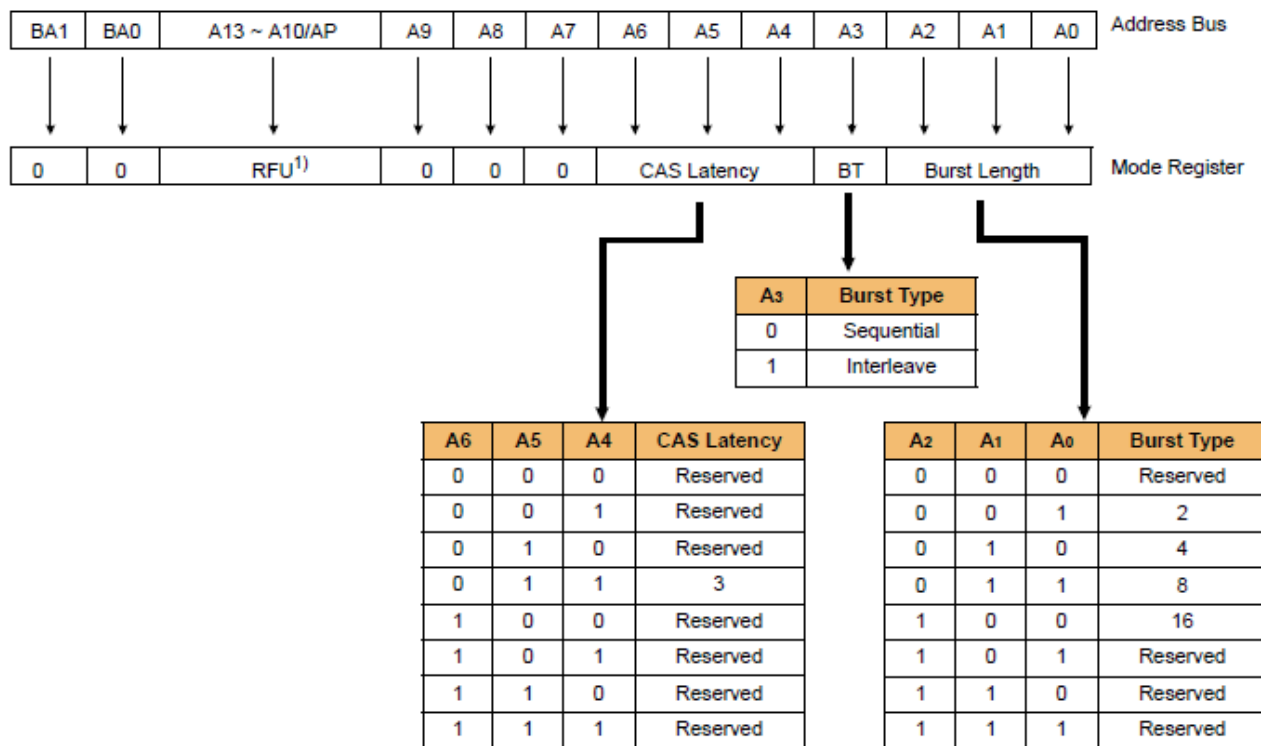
| BA1 | BA0 | A13 ~ A10/AP | A9 | A8 | A7 | A6 | A5 | A4 | A3 | A2 | A1 | A0 |
|---|---|---|---|---|---|---|---|---|---|---|---|---|

Address Bus

| 0 | 0 | RFU$^{1)}$ | 0 | 0 | 0 | CAS Latency | BT | Burst Length |
|---|---|---|---|---|---|---|---|---|

Mode Register

| A3 | Burst Type |
|---|---|
| 0 | Sequential |
| 1 | Interleave |

| A6 | A5 | A4 | CAS Latency |
|---|---|---|---|
| 0 | 0 | 0 | Reserved |
| 0 | 0 | 1 | Reserved |
| 0 | 1 | 0 | Reserved |
| 0 | 1 | 1 | 3 |
| 1 | 0 | 0 | Reserved |
| 1 | 0 | 1 | Reserved |
| 1 | 1 | 0 | Reserved |
| 1 | 1 | 1 | Reserved |

| A2 | A1 | A0 | Burst Type |
|---|---|---|---|
| 0 | 0 | 0 | Reserved |
| 0 | 0 | 1 | 2 |
| 0 | 1 | 0 | 4 |
| 0 | 1 | 1 | 8 |
| 1 | 0 | 0 | 16 |
| 1 | 0 | 1 | Reserved |
| 1 | 1 | 0 | Reserved |
| 1 | 1 | 1 | Reserved |